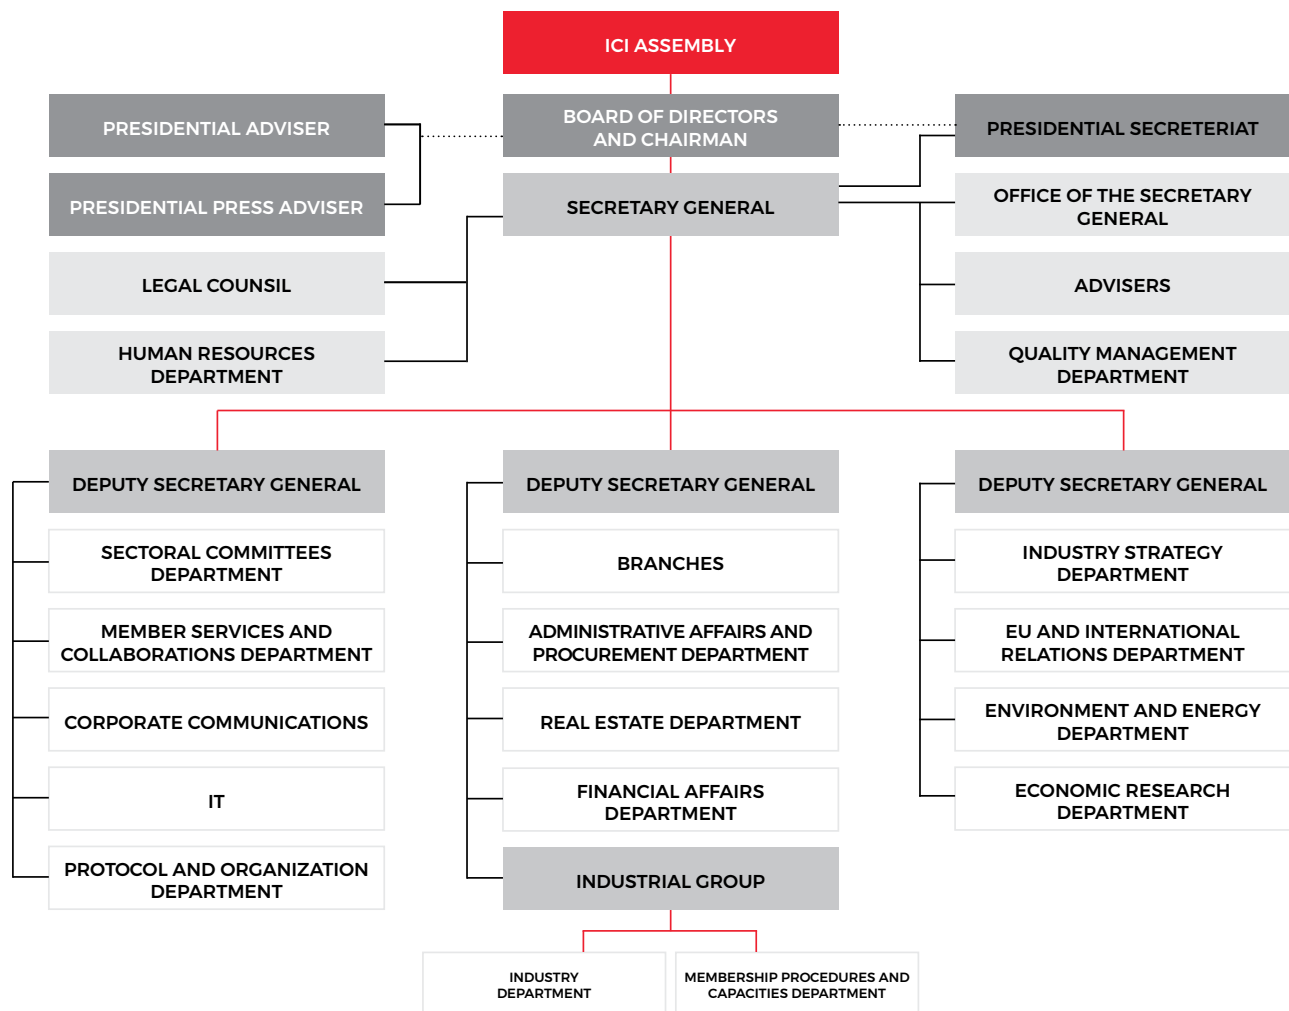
ICI ASSEMBLY

PRESIDENTIAL ADVISER

BOARD OF DIRECTORS AND CHAIRMAN

PRESIDENTIAL SECRETERIAT

PRESIDENTIAL PRESS ADVISER

SECRETARY GENERAL

OFFICE OF THE SECRETARY GENERAL

LEGAL COUNSIL

ADVISERS

HUMAN RESOURCES DEPARTMENT

QUALITY MANAGEMENT DEPARTMENT

DEPUTY SECRETARY GENERAL

SECTORAL COMMITTEES DEPARTMENT

MEMBER SERVICES AND COLLABORATIONS DEPARTMENT

CORPORATE COMMUNICATIONS

IT

PROTOCOL AND ORGANIZATION DEPARTMENT

DEPUTY SECRETARY GENERAL

BRANCHES

ADMINISTRATIVE AFFAIRS AND PROCUREMENT DEPARTMENT

REAL ESTATE DEPARTMENT

FINANCIAL AFFAIRS DEPARTMENT

INDUSTRIAL GROUP

INDUSTRY DEPARTMENT

MEMBERSHIP PROCEDURES AND CAPACITIES DEPARTMENT

DEPUTY SECRETARY GENERAL

INDUSTRY STRATEGY DEPARTMENT

EU AND INTERNATIONAL RELATIONS DEPARTMENT

ENVIRONMENT AND ENERGY DEPARTMENT

ECONOMIC RESEARCH DEPARTMENT